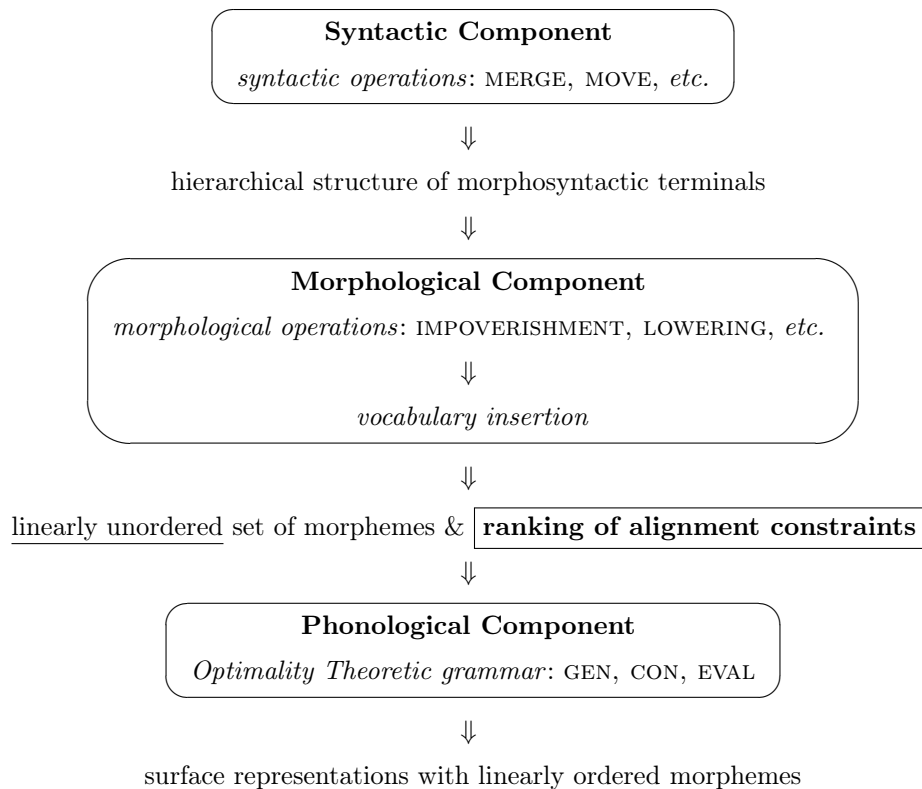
Syntactic Component

syntactic operations: MERGE, MOVE, etc.

⇓

hierarchical structure of morphosyntactic terminals

⇓

Morphological Component

morphological operations: IMPOVERISHMENT, LOWERING, etc.

⇓

vocabulary insertion

⇓

linearly unordered set of morphemes & ranking of alignment constraints

⇓

Phonological Component

Optimality Theoretic grammar: GEN, CON, EVAL

⇓

surface representations with linearly ordered morphemes